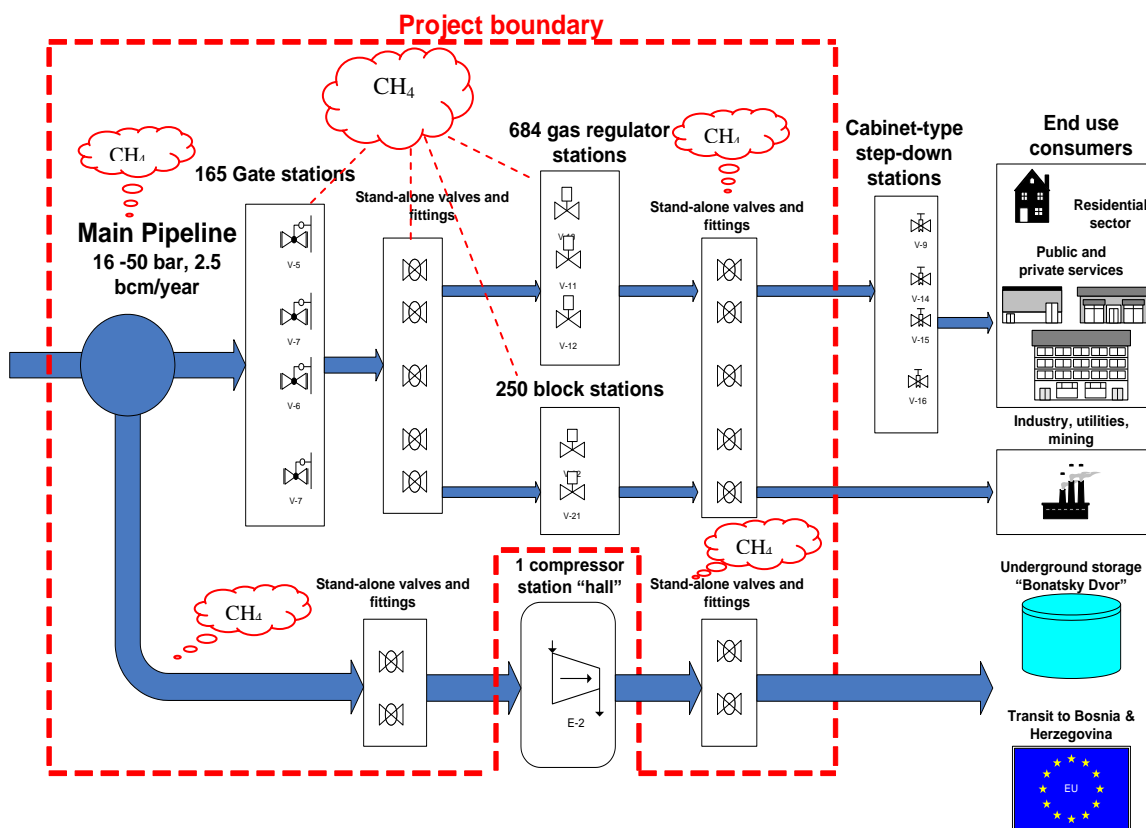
Project boundary

$CH_4$

$CH_4$

165 Gate stations

Main Pipeline
16 -50 bar, 2.5 bcm/year

V-5

V-7

V-6

V-7

Stand-alone valves and fittings

684 gas regulator stations

$CH_4$

V-10

V-11

V-12

250 block stations

V-2

V-21

Stand-alone valves and fittings

Cabinet-type step-down stations

V-9

V-14

V-15

V-16

End use consumers

Residential sector

Public and private services

Industry, utilities, mining

$CH_4$

Stand-alone valves and fittings

1 compressor station “hall”

E-2

$CH_4$

Stand-alone valves and fittings

Underground storage “Bonatsky Dvor”

Transit to Bosnia & Herzegovina

EU